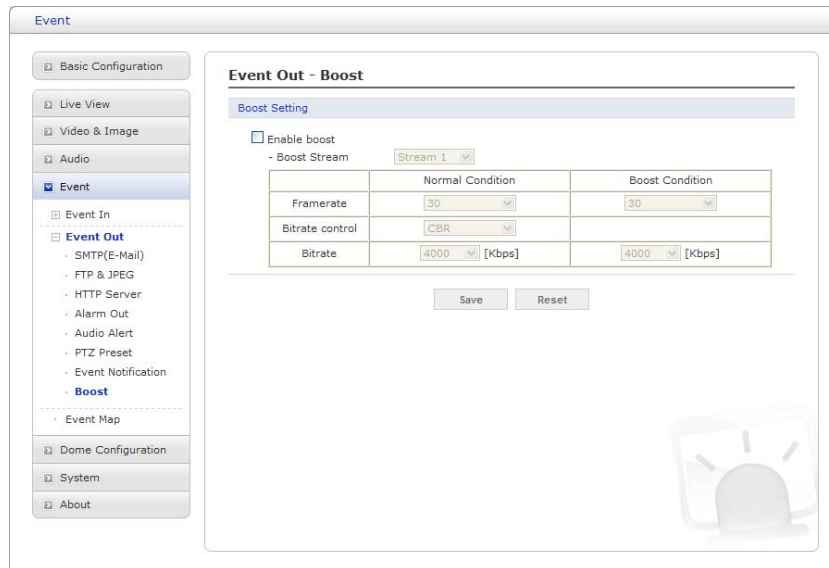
Event

Basic Configuration

Live View

Video & Image

Audio

Event

Event In

Event Out

SMTP(E-Mail)

FTP & JPEG

HTTP Server

Alarm Out

Audio Alert

PTZ Preset

Event Notification

Boost

Event Map

Dome Configuration

System

About

Event Out - Boost

Boost Setting

Enable boost

- Boost Stream Stream 1

| | Normal Condition | Boost Condition |
|---|---|---|
| Framerate | 30 | 30 |
| Bitrate control | CBR | |
| Bitrate | 4000 [Kbps] | 4000 [Kbps] |

Save Reset